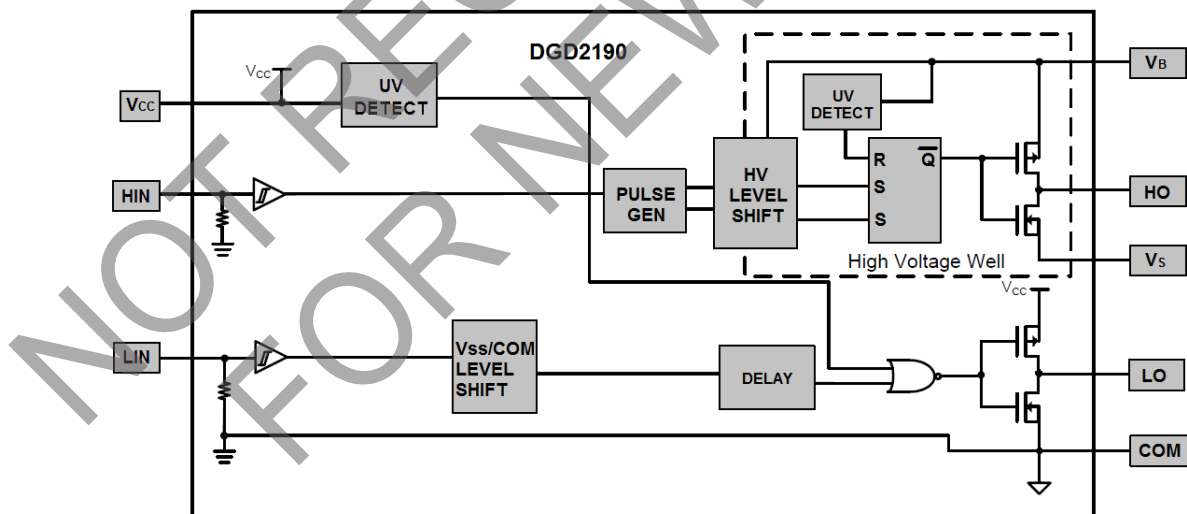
NOT RECOMMENDED FOR NEW DESIGN

DGD2190

$V_{CC}$

$V_{CC}$

UV DETECT

HIN

LIN

PULSE GEN

HV LEVEL SHIFT

UV DETECT

R

S

S

$\overline{Q}$

High Voltage Well

$V_B$

HO

$V_S$

$V_{CC}$

Vss/COM LEVEL SHIFT

DELAY

LO

COM